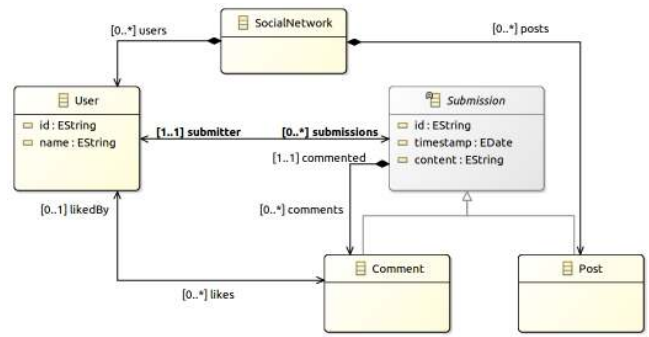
SocialNetwork

[0..*] users

[0..*] posts

User

id : EString

name : EString

[1..1] submitter

[0..*] submissions

Submission

id : EString

timestamp : EDate

content : EString

[1..1] commented

[0..*] comments

[0..1] likedBy

Comment

Post

[0..*] likes